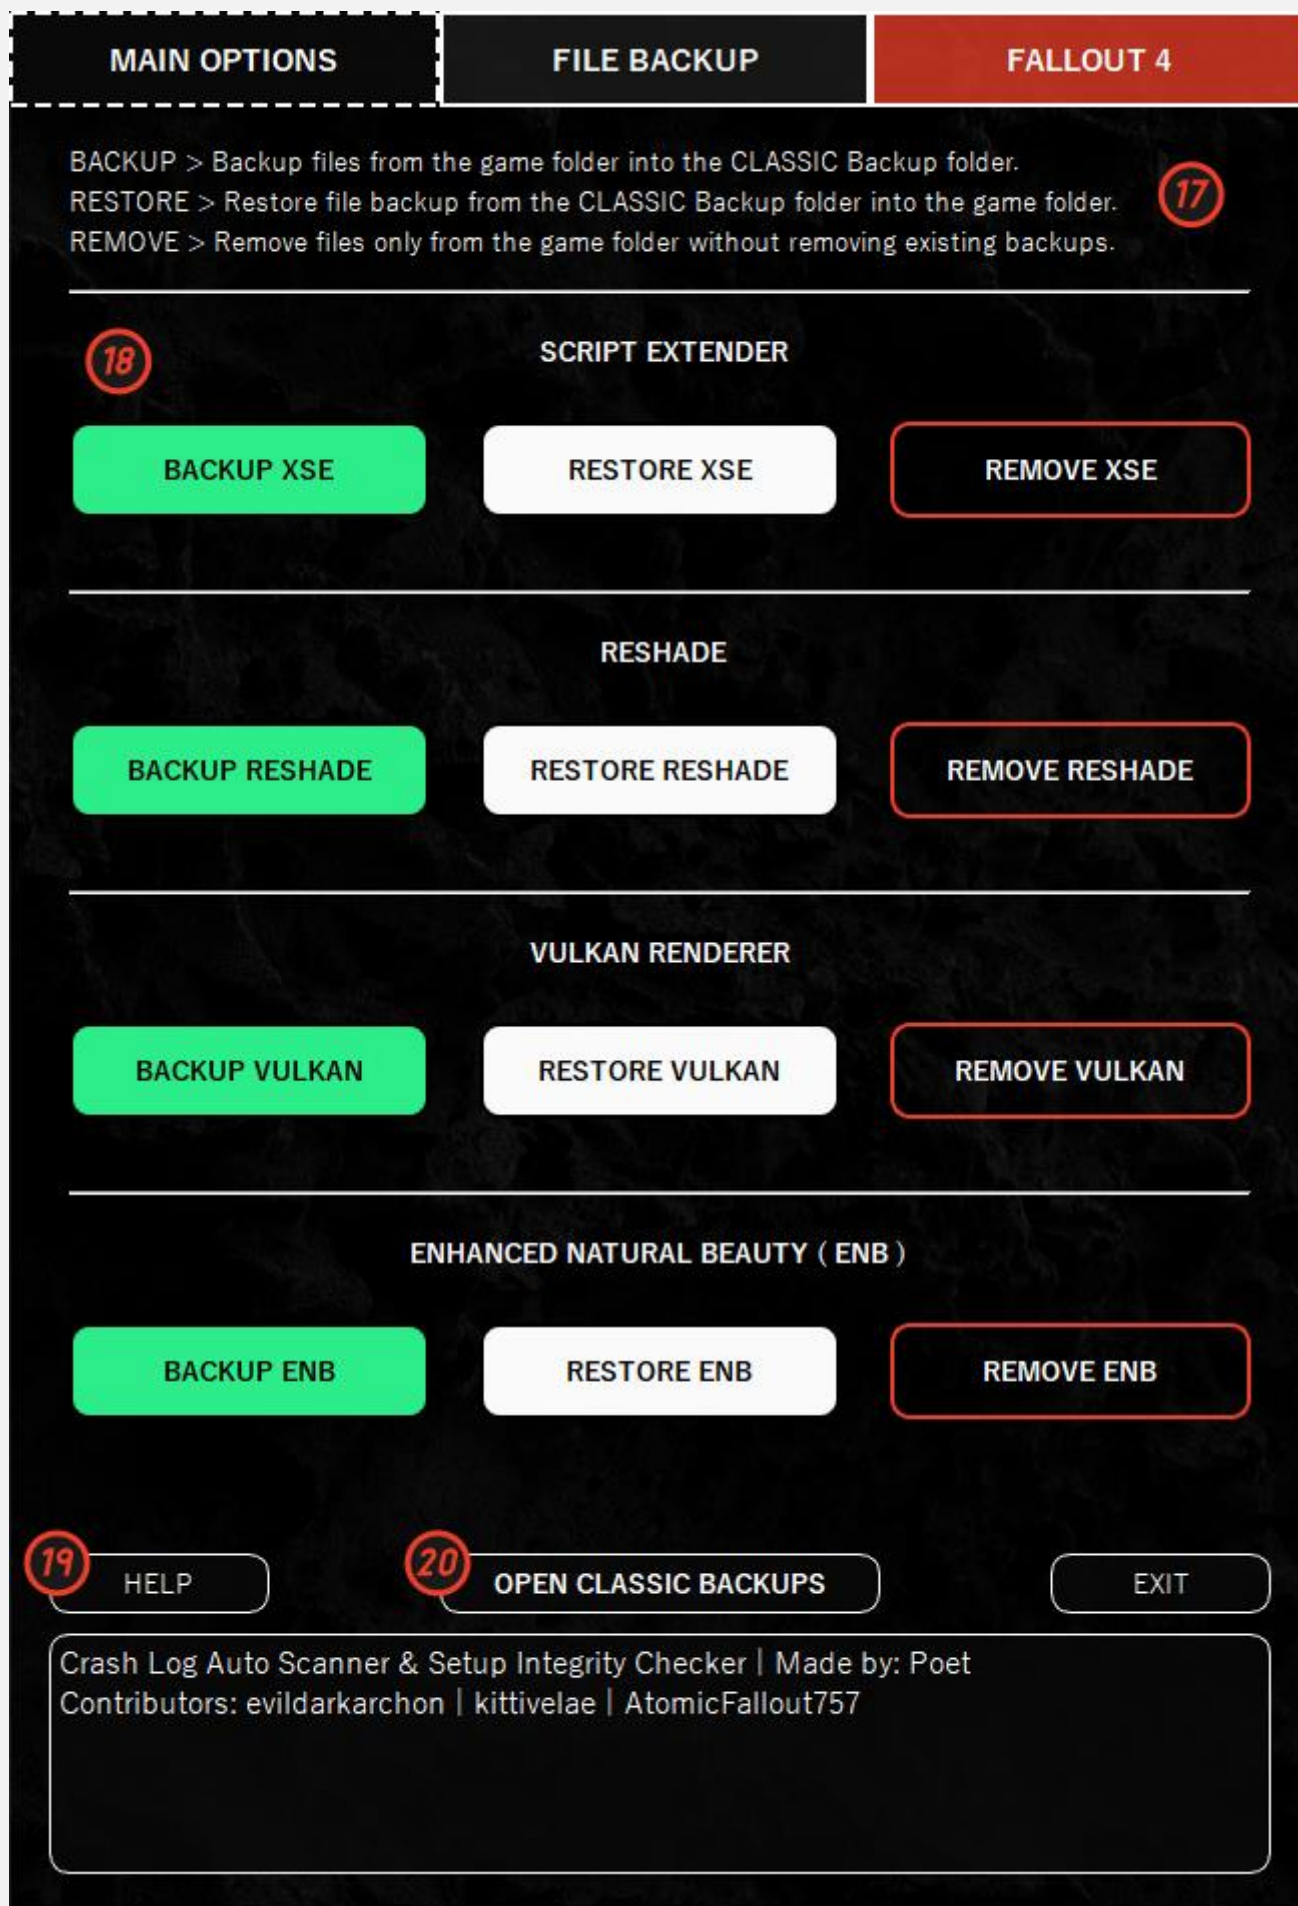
MAIN OPTIONS
FILE BACKUP
FALLOUT 4

BACKUP > Backup files from the game folder into the CLASSIC Backup folder.
RESTORE > Restore file backup from the CLASSIC Backup folder into the game folder.
REMOVE > Remove files only from the game folder without removing existing backups.

17

18

SCRIPT EXTENDER

BACKUP XSE
RESTORE XSE
REMOVE XSE

RESHADE

BACKUP RESHADE
RESTORE RESHADE
REMOVE RESHADE

VULKAN RENDERER

BACKUP VULKAN
RESTORE VULKAN
REMOVE VULKAN

ENHANCED NATURAL BEAUTY ( ENB )

BACKUP ENB
RESTORE ENB
REMOVE ENB

19
HELP
20
OPEN CLASSIC BACKUPS
EXIT

Crash Log Auto Scanner & Setup Integrity Checker | Made by: Poet
Contributors: evildarkarchon | kittivelae | AtomicFallout757